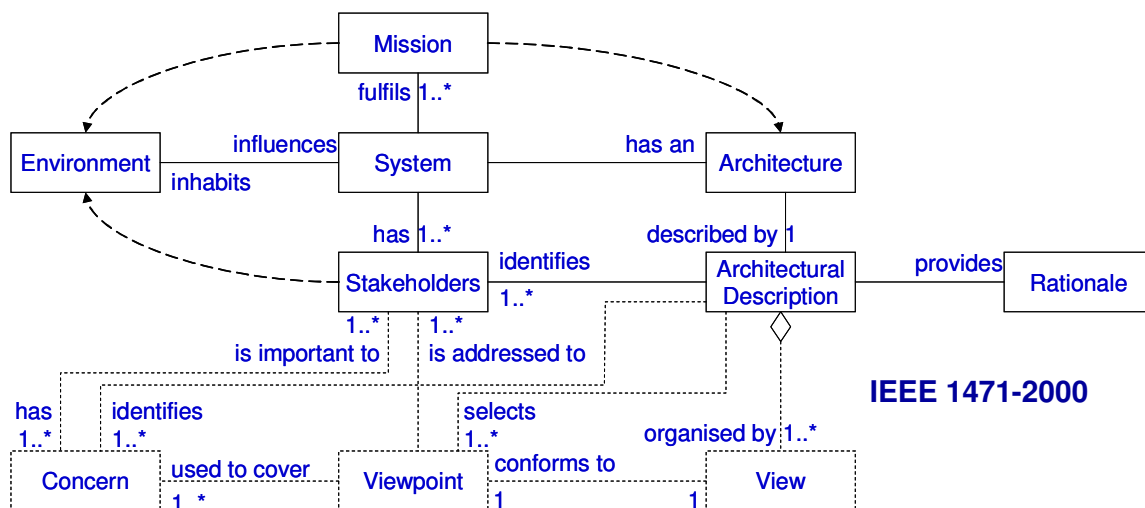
Mission

fulfils 1..*

Environment

influences

inhabits

System

has an

Architecture

has 1..*

described by 1

Stakeholders

identifies

1..*

Architectural Description

provides

Rationale

1..*

1..*

is important to

is addressed to

IEEE 1471-2000

has

1..*

identifies

1..*

selects

1..*

organised by 1..*

Concern

used to cover

1..*

Viewpoint

conforms to

1

1

View